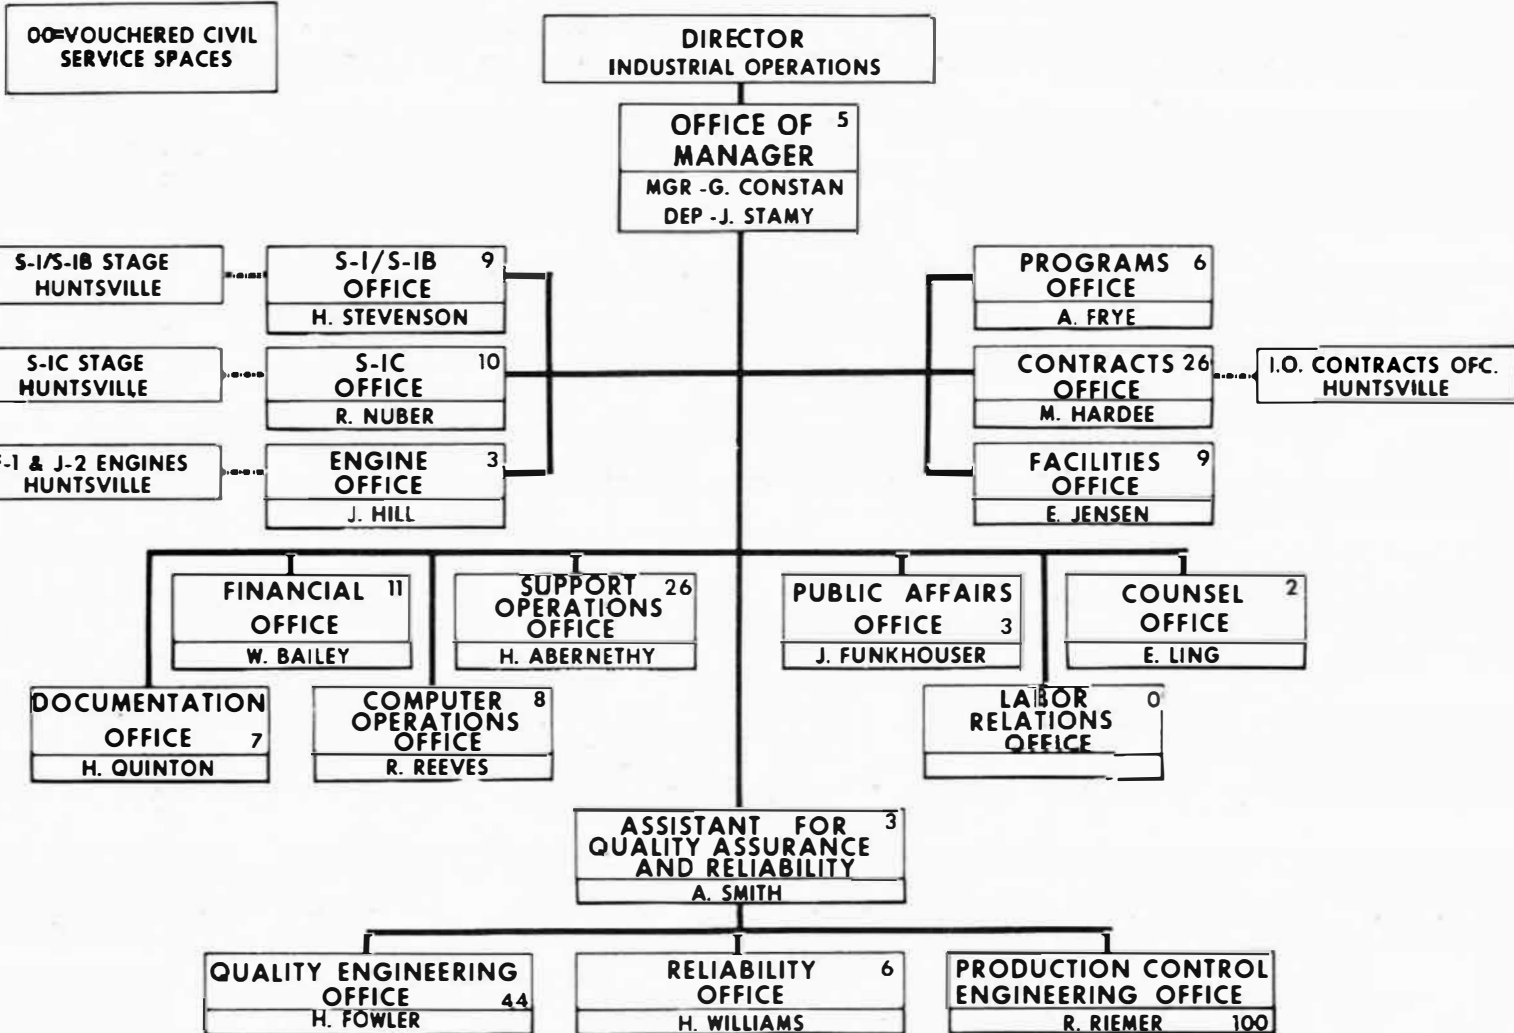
00=VOUCHERED CIVIL SERVICE SPACES

DIRECTOR
INDUSTRIAL OPERATIONS

OFFICE OF MANAGER 5
MGR - G. CONSTAN
DEP - J. STAMY

S-I/S-IB STAGE HUNTSVILLE

S-I/S-IB OFFICE 9
H. STEVENSON

S-IC STAGE HUNTSVILLE

S-IC OFFICE 10
R. NUBER

F-1 & J-2 ENGINES HUNTSVILLE

ENGINE OFFICE 3
J. HILL

PROGRAMS OFFICE 6
A. FRYE

CONTRACTS OFFICE 26
M. HARDEE

I.O. CONTRACTS OFC. HUNTSVILLE

FACILITIES OFFICE 9
E. JENSEN

FINANCIAL OFFICE 11
W. BAILEY

SUPPORT OPERATIONS OFFICE 26
H. ABERNETHY

PUBLIC AFFAIRS OFFICE 3
J. FUNKHOUSER

COUNSEL OFFICE 2
E. LING

DOCUMENTATION OFFICE 7
H. QUINTON

COMPUTER OPERATIONS OFFICE 8
R. REEVES

LABOR RELATIONS OFFICE 0

ASSISTANT FOR QUALITY ASSURANCE AND RELIABILITY 3
A. SMITH

QUALITY ENGINEERING OFFICE 44
H. FOWLER

RELIABILITY OFFICE 6
H. WILLIAMS

PRODUCTION CONTROL ENGINEERING OFFICE
R. RIEMER 100